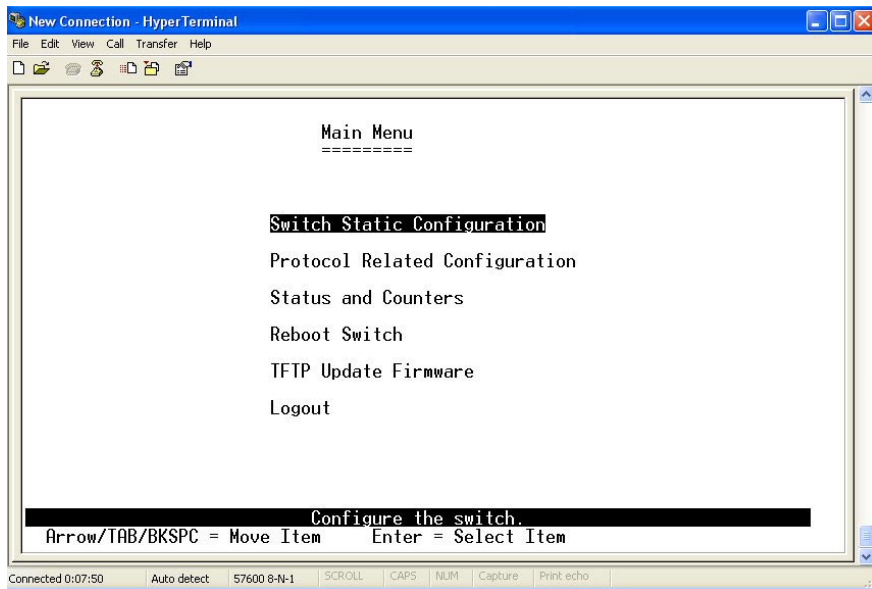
New Connection - HyperTerminal

File Edit View Call Transfer Help

Main Menu
=========

Switch Static Configuration

Protocol Related Configuration

Status and Counters

Reboot Switch

TFTP Update Firmware

Logout

Configure the switch.

Arrow/TAB/BKSPC = Move Item     Enter = Select Item

Connected 0:07:50 | Auto detect | 57600 8-N-1 | SCROLL | CAPS | NUM | Capture | Print echo